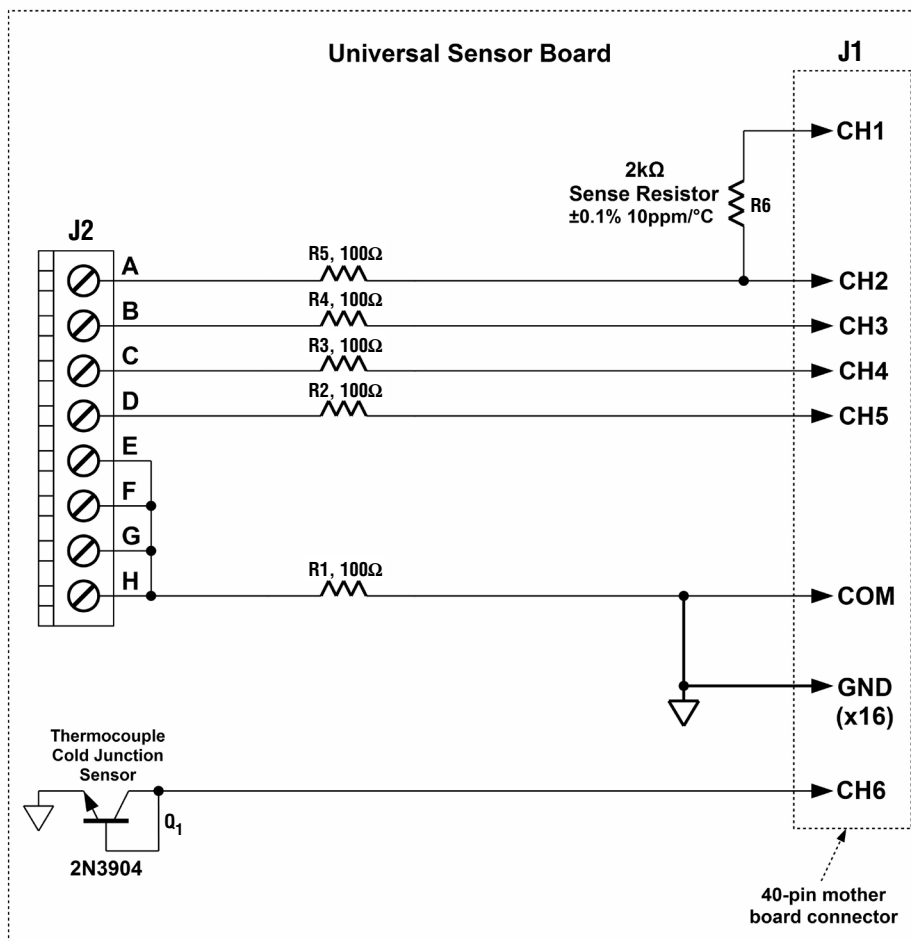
Universal Sensor Board

J1

CH1

2kΩ
Sense Resistor
±0.1% 10ppm/°C

R6

J2

A
R5, 100Ω
CH2

B
R4, 100Ω
CH3

C
R3, 100Ω
CH4

D
R2, 100Ω
CH5

E

F

G

H
R1, 100Ω
COM

GND
(x16)

Thermocouple
Cold Junction
Sensor

$Q_1$

2N3904

CH6

40-pin mother
board connector